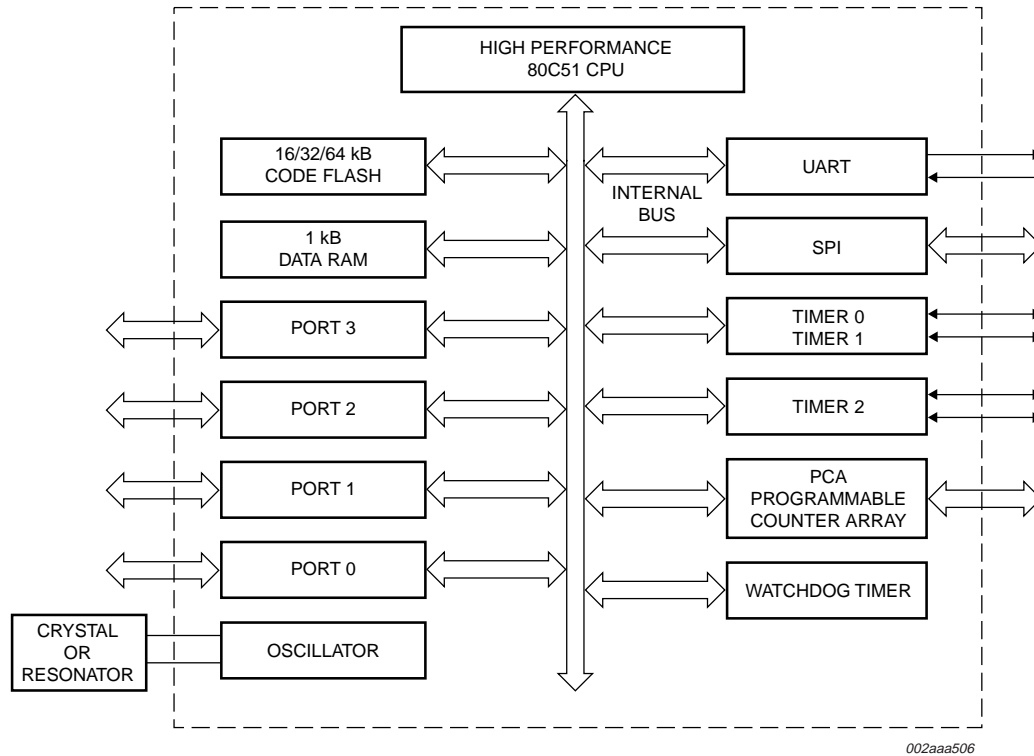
HIGH PERFORMANCE 80C51 CPU

16/32/64 kB CODE FLASH

1 kB DATA RAM

PORT 3

PORT 2

PORT 1

PORT 0

CRYSTAL OR RESONATOR

OSCILLATOR

INTERNAL BUS

UART

SPI

TIMER 0 TIMER 1

TIMER 2

PCA PROGRAMMABLE COUNTER ARRAY

WATCHDOG TIMER

002aaa506